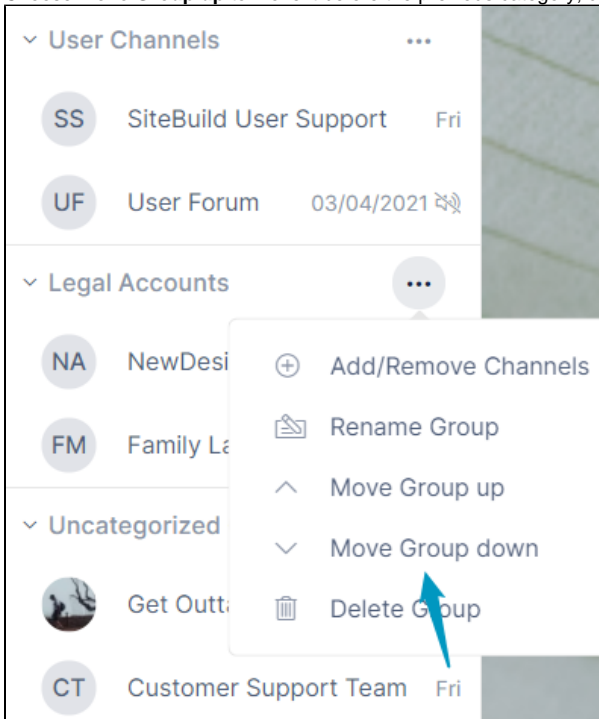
User Channels

SS SiteBuild User Support Fri

UF User Forum 03/04/2021

Legal Accounts

NA NewDesi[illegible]

FM Family La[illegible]

Uncategorized

Get Outta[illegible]

CT Customer Support Team Fri

Add/Remove Channels

Rename Group

Move Group up

Move Group down

Delete Group